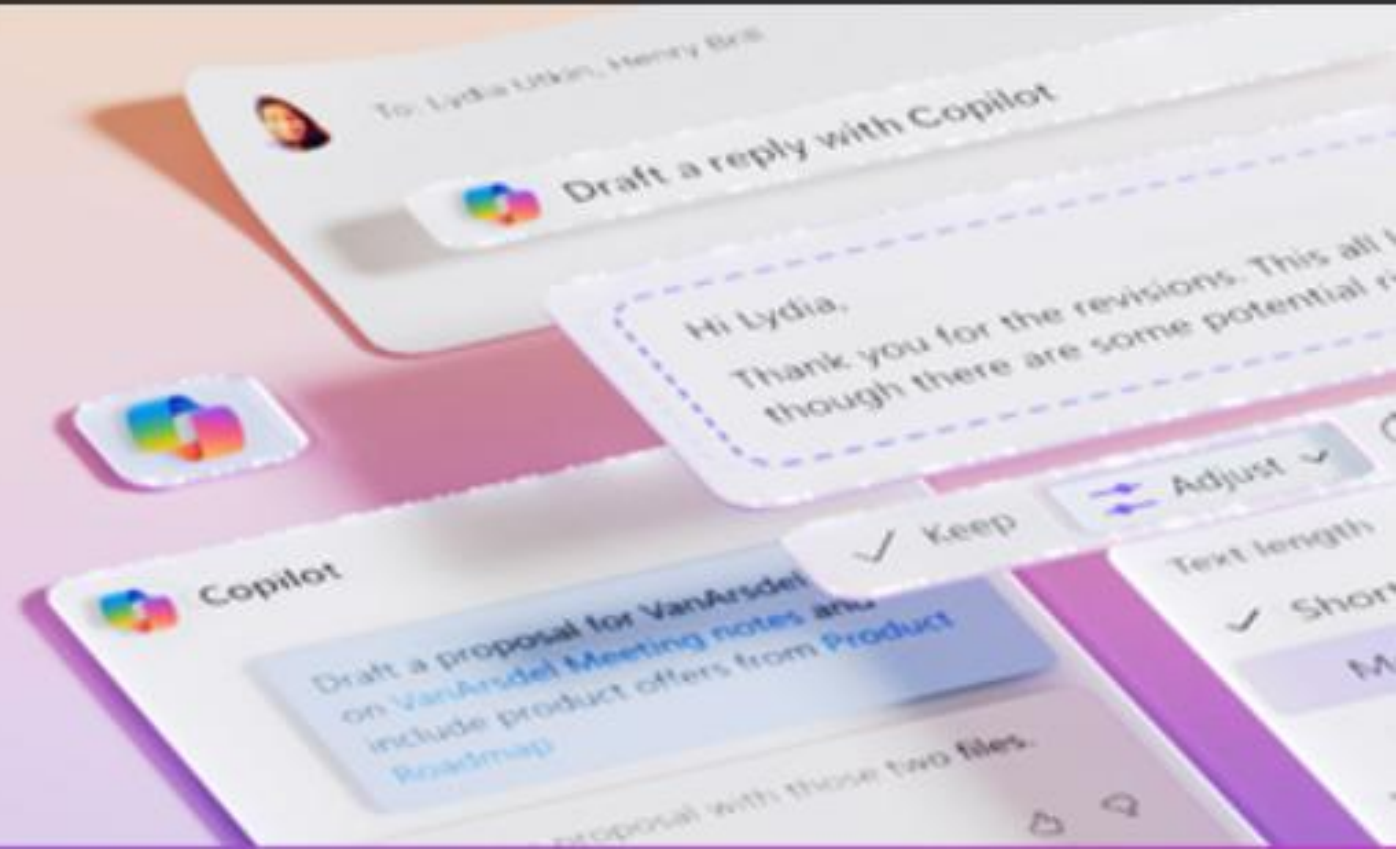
To: Lydia Litkin, Henry Brill

Draft a reply with Copilot

Hi Lydia,

Thank you for the revisions. This all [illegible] though there are some potential r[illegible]

Keep

Adjust

Text length

Short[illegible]

M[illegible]

Copilot

Draft a proposal for VanArsdel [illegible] on VanArsdel Meeting notes and include product offers from Product Roadmap

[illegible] proposal with those two files.